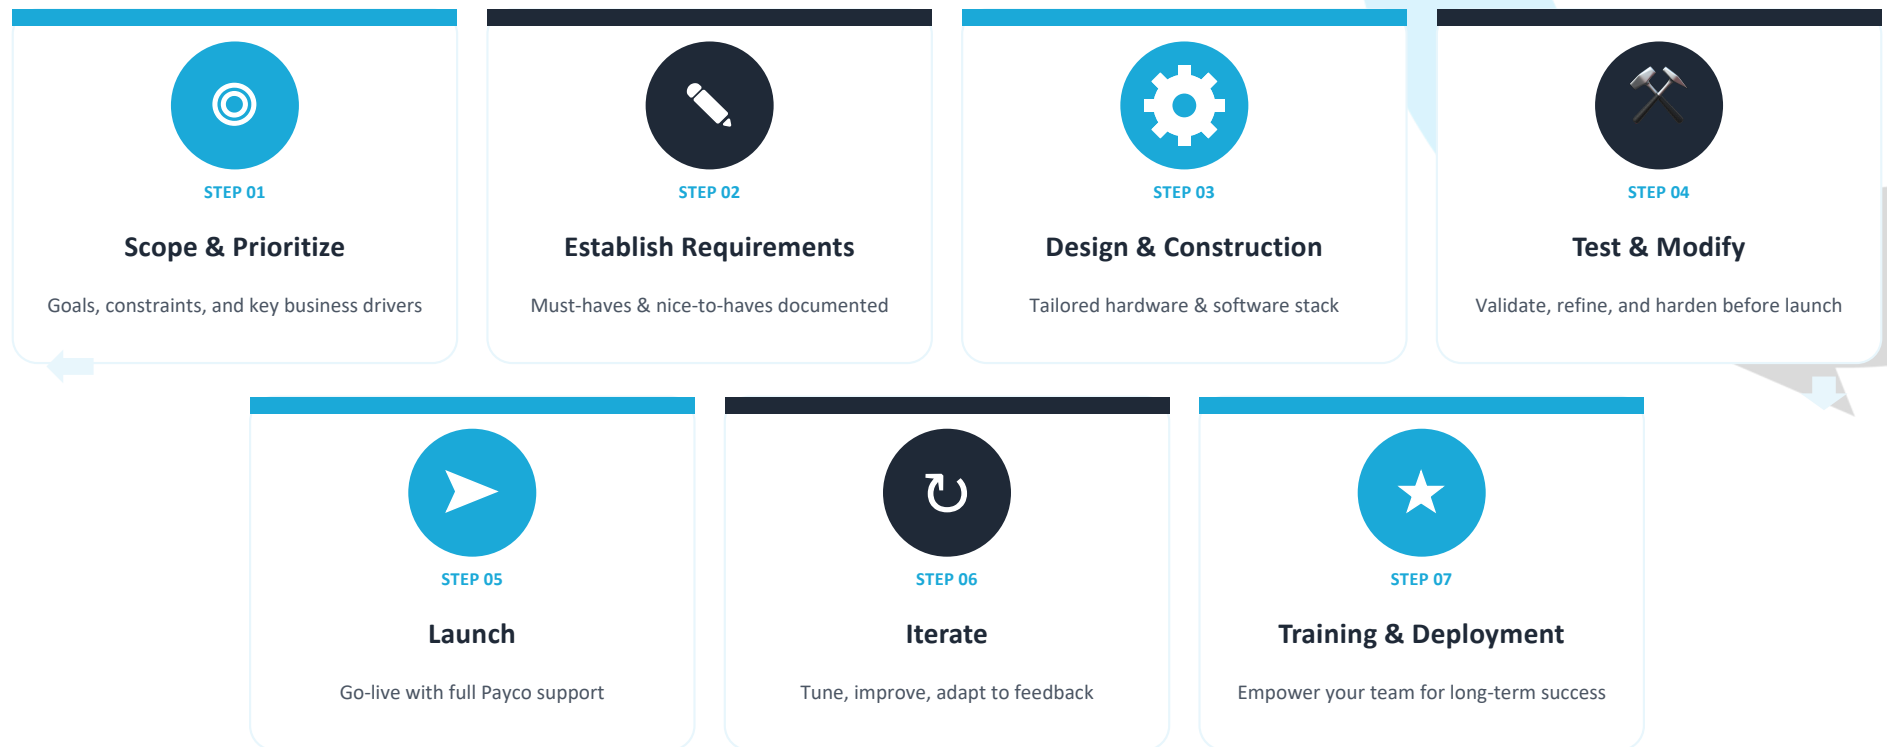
STEP 01
Scope & Prioritize
Goals, constraints, and key business drivers

STEP 02
Establish Requirements
Must-haves & nice-to-haves documented

STEP 03
Design & Construction
Tailored hardware & software stack

STEP 04
Test & Modify
Validate, refine, and harden before launch

STEP 05
Launch
Go-live with full Payco support

STEP 06
Iterate
Tune, improve, adapt to feedback

STEP 07
Training & Deployment
Empower your team for long-term success